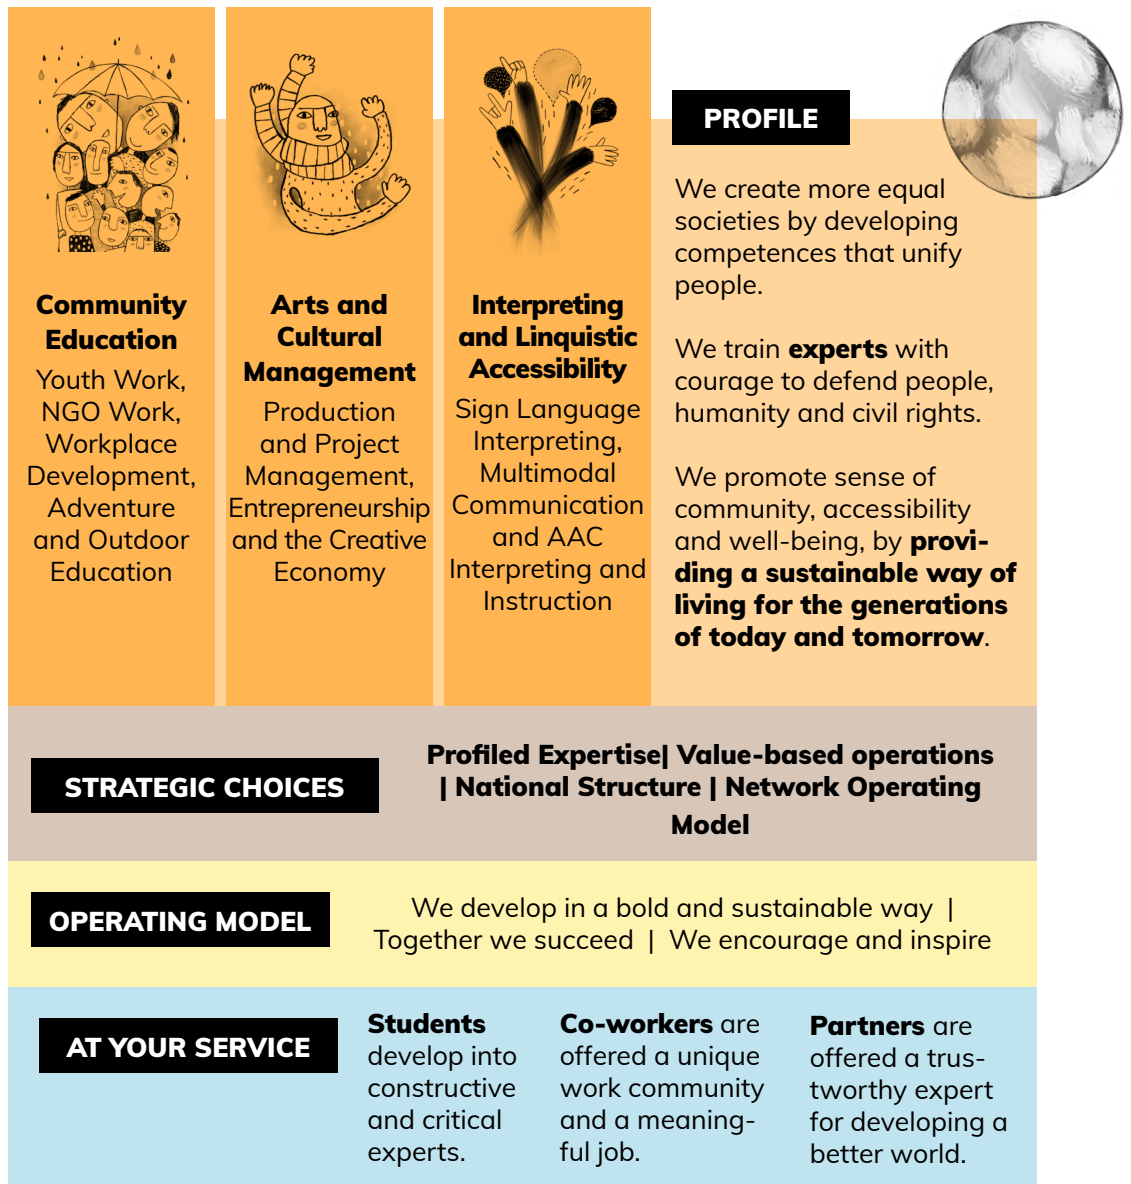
**Community Education**
Youth Work, NGO Work, Workplace Development, Adventure and Outdoor Education

**Arts and Cultural Management**
Production and Project Management, Entrepreneurship and the Creative Economy

**Interpreting and Linquistic Accessibility**
Sign Language Interpreting, Multimodal Communication and AAC Interpreting and Instruction

PROFILE

We create more equal societies by developing competences that unify people.

We train **experts** with courage to defend people, humanity and civil rights.

We promote sense of community, accessibility and well-being, by **providing a sustainable way of living for the generations of today and tomorrow**.

STRATEGIC CHOICES

**Profiled Expertise| Value-based operations | National Structure | Network Operating Model**

OPERATING MODEL

We develop in a bold and sustainable way | Together we succeed | We encourage and inspire

AT YOUR SERVICE

**Students** develop into constructive and critical experts.

**Co-workers** are offered a unique work community and a meaningful job.

**Partners** are offered a trustworthy expert for developing a better world.